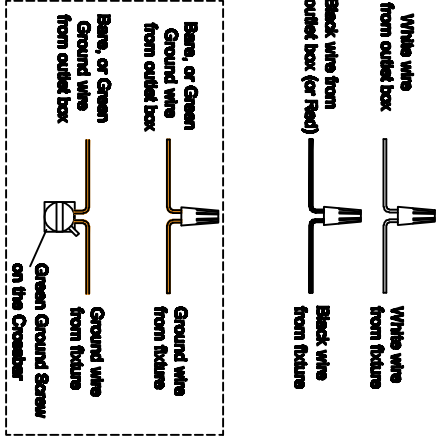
White wire from outlet box

White wire from fixture

Black wire from outlet box (or Red)

Black wire from fixture

Bare, or Green Ground wire from outlet box

Ground wire from fixture

Bare, or Green Ground wire from outlet box

Ground wire from fixture

Green Ground Screw on the Crossbar